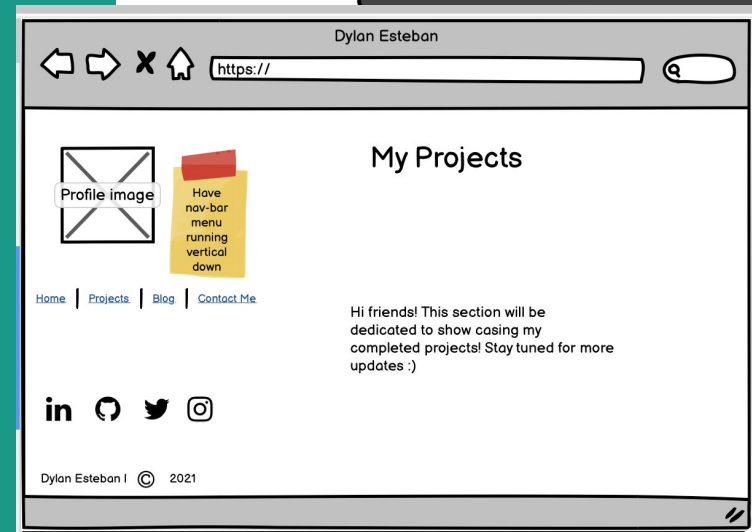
Dylan Esteban

https://

Profile image

Have nav-bar menu running vertical down

My Projects

Home | Projects | Blog | Contact Me

Hi friends! This section will be dedicated to show casing my completed projects! Stay tuned for more updates :)

Dylan Esteban I © 2021